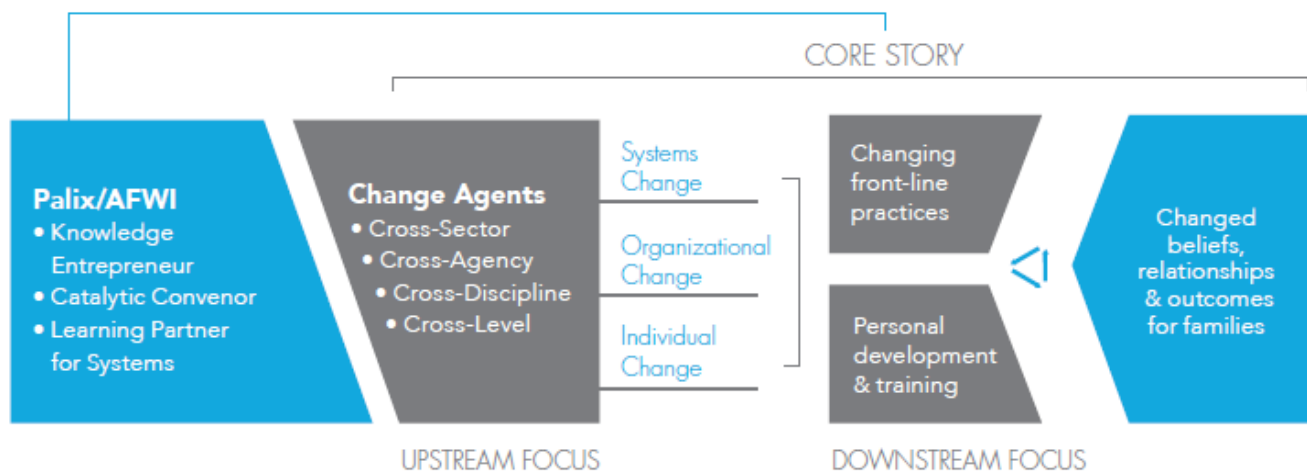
CORE STORY

Palix/AFWI
• Knowledge Entrepreneur
• Catalytic Convenor
• Learning Partner for Systems

Change Agents
• Cross-Sector
• Cross-Agency
• Cross-Discipline
• Cross-Level

Systems Change

Organizational Change

Individual Change

Changing front-line practices

Personal development & training

Changed beliefs, relationships & outcomes for families

UPSTREAM FOCUS

DOWNSTREAM FOCUS